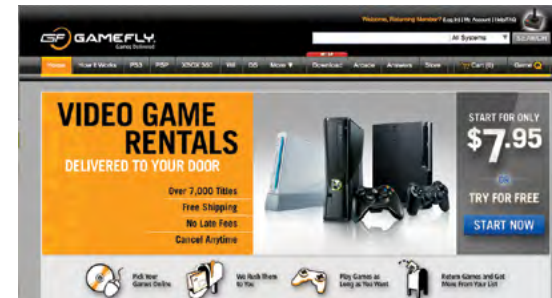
GF GAMEFLY
Games Delivered

Welcome, Returning Member? Log In | My Account | Help/FAQ

All Systems
SEARCH

Home
How It Works
PS3
PSP
XBOX 360
Wii
DS
More
Download
Arcade
Answers
Store
Cart (0)
Game Q

VIDEO GAME RENTALS
DELIVERED TO YOUR DOOR

Over 7,000 Titles
Free Shipping
No Late Fees
Cancel Anytime

START FOR ONLY
$7.95
or
TRY FOR FREE
START NOW

Pick Your Games Online
We Rush Them to You
Play Games as Long as You Want
Return Games and Get More From Your List